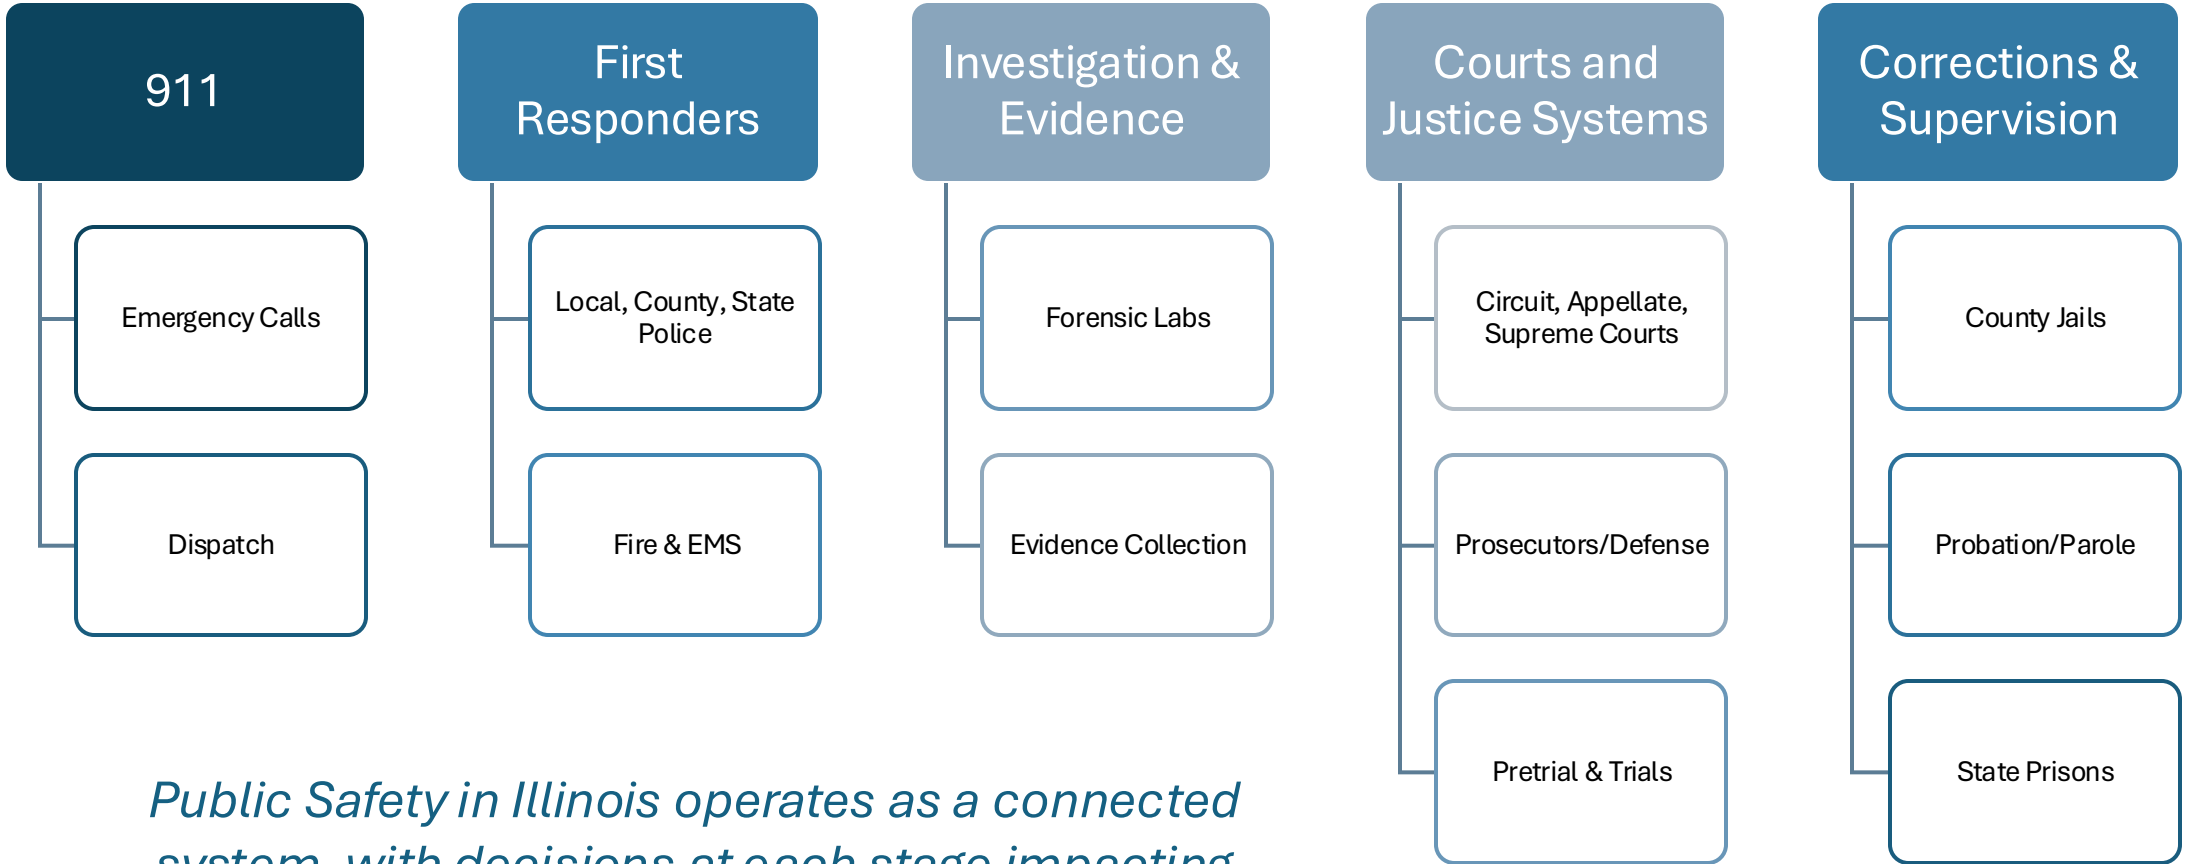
911

Emergency Calls

Dispatch

First Responders

Local, County, State Police

Fire & EMS

Investigation & Evidence

Forensic Labs

Evidence Collection

Courts and Justice Systems

Circuit, Appellate, Supreme Courts

Prosecutors/Defense

Pretrial & Trials

Corrections & Supervision

County Jails

Probation/Parole

State Prisons

Public Safety in Illinois operates as a connected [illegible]